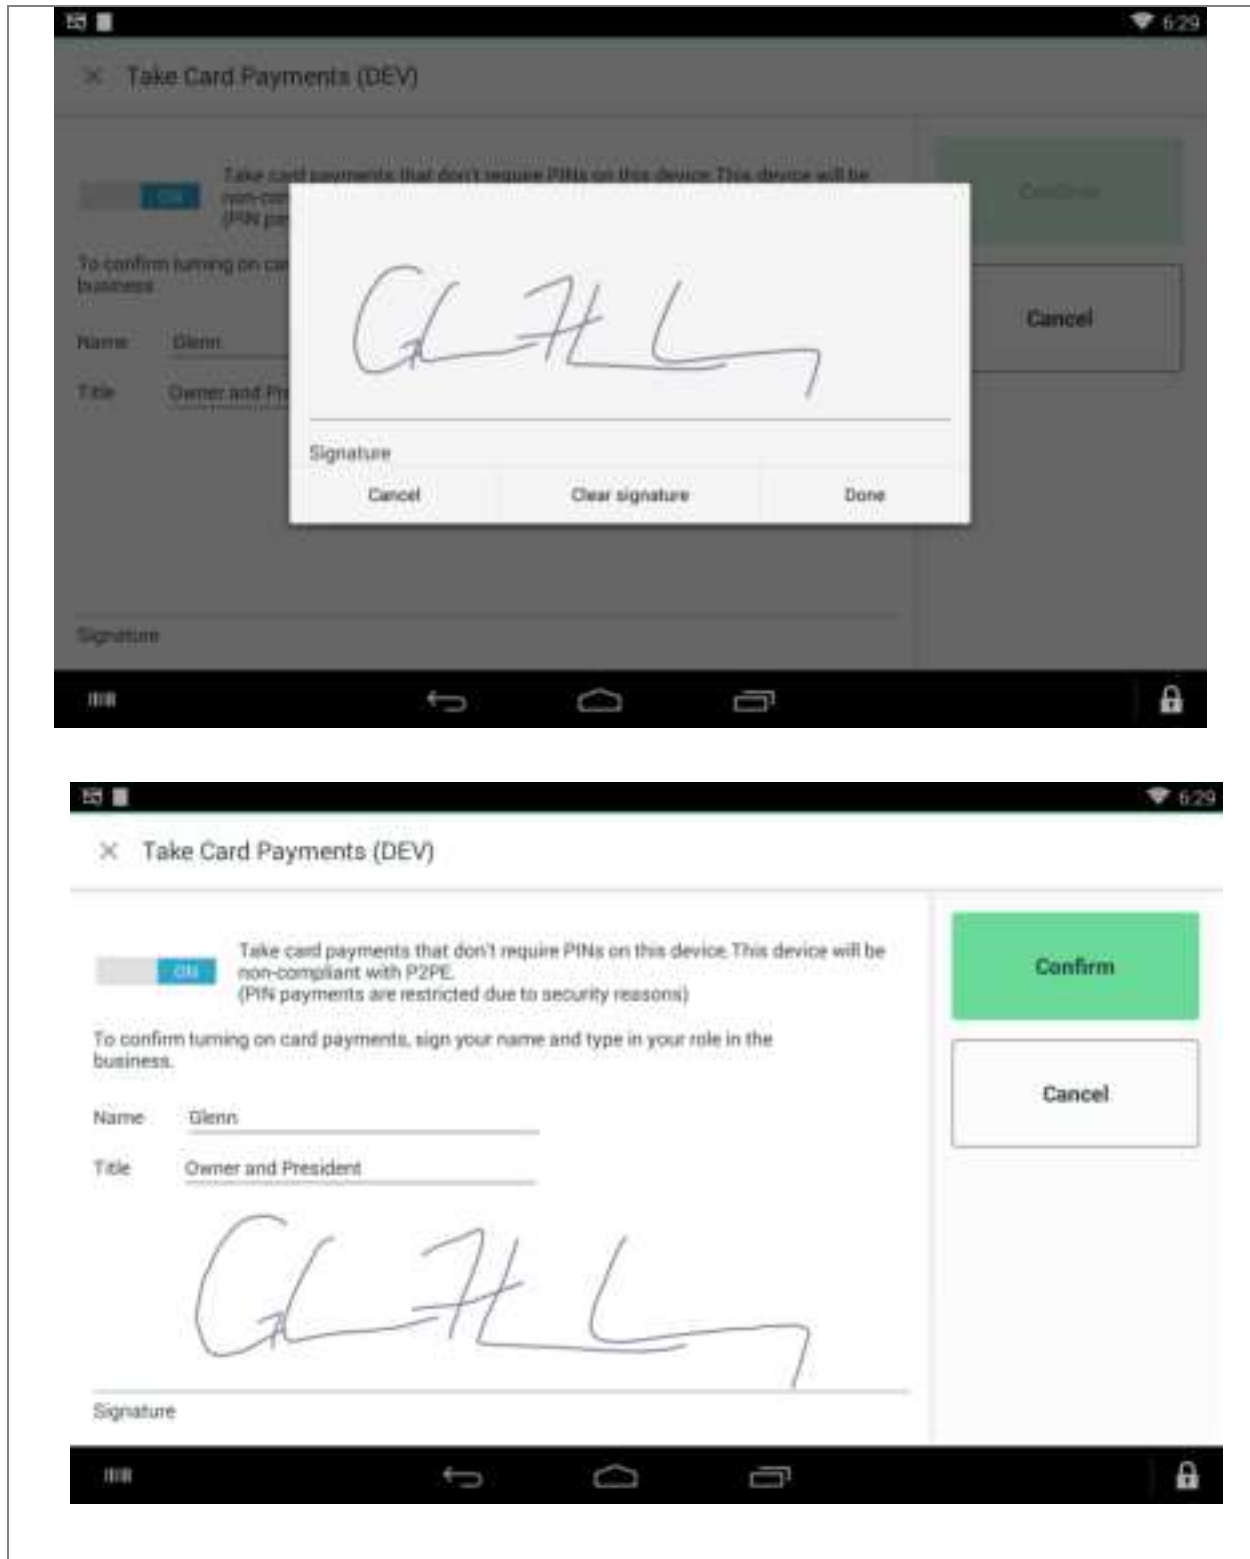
6:29

× Take Card Payments (DEV)

ON Take card payments that don't require PINs on this device. This device will be non-com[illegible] (PIN pa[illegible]

To confirm turning on ca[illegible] business.

Name Glenn

Title Owner and Pr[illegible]

Signature

Signature

Cancel Clear signature Done

Continue

Cancel

6:29

× Take Card Payments (DEV)

ON Take card payments that don't require PINs on this device. This device will be non-compliant with P2PE. (PIN payments are restricted due to security reasons)

To confirm turning on card payments, sign your name and type in your role in the business.

Name Glenn

Title Owner and President

Signature

Confirm

Cancel